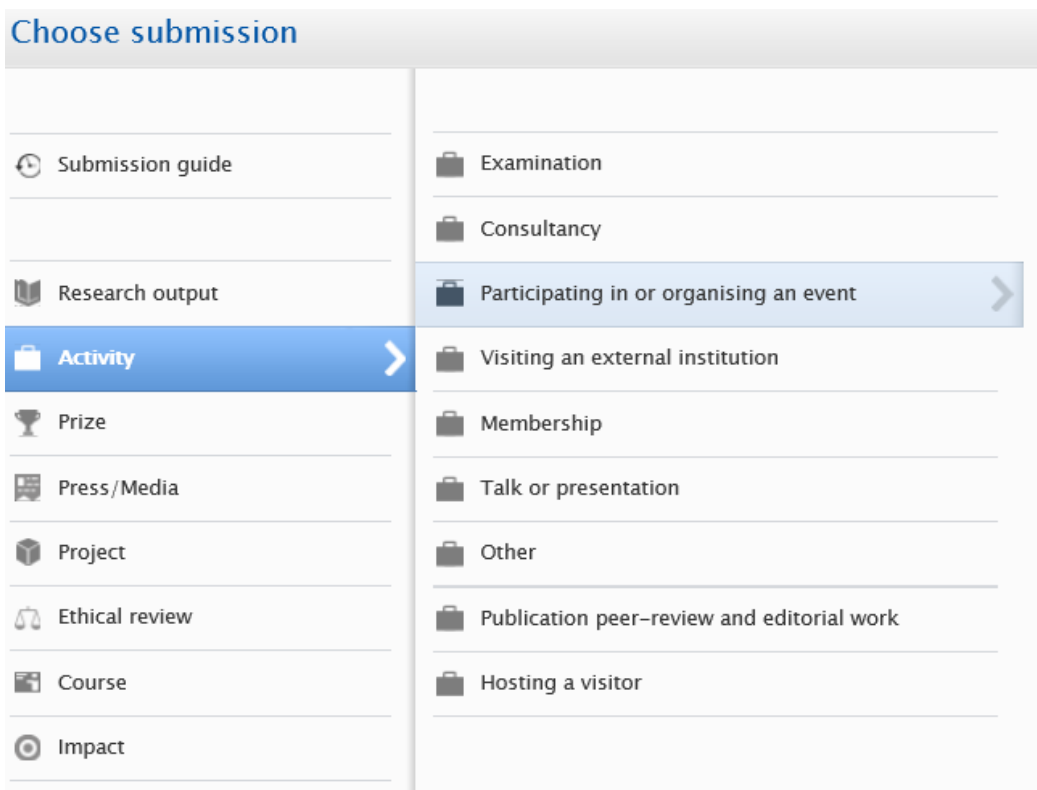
Choose submission

Submission guide

Research output

Activity

Prize

Press/Media

Project

Ethical review

Course

Impact

Examination

Consultancy

Participating in or organising an event

Visiting an external institution

Membership

Talk or presentation

Other

Publication peer-review and editorial work

Hosting a visitor